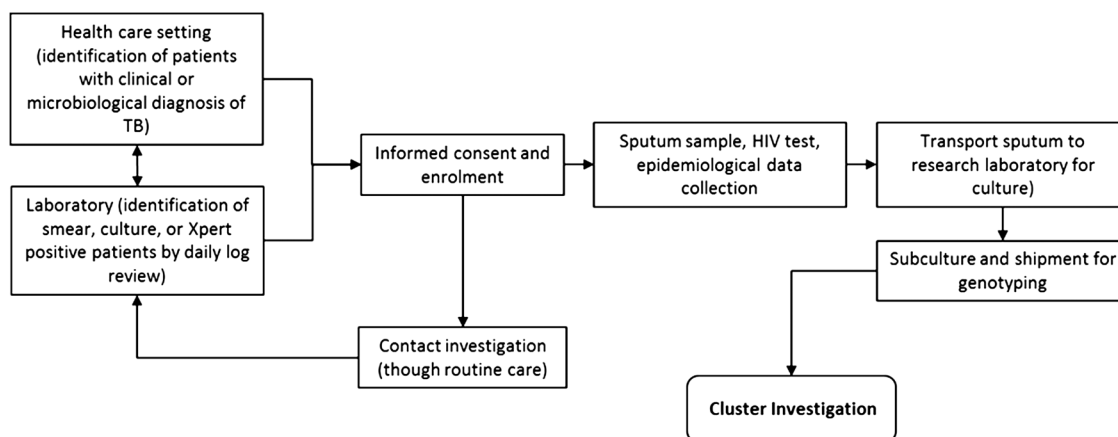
Health care setting (identification of patients with clinical or microbiological diagnosis of TB)

Laboratory (identification of smear, culture, or Xpert positive patients by daily log review)

Informed consent and enrolment

Sputum sample, HIV test, epidemiological data collection

Transport sputum to research laboratory for culture)

Subculture and shipment for genotyping

Contact investigation (though routine care)

Cluster Investigation